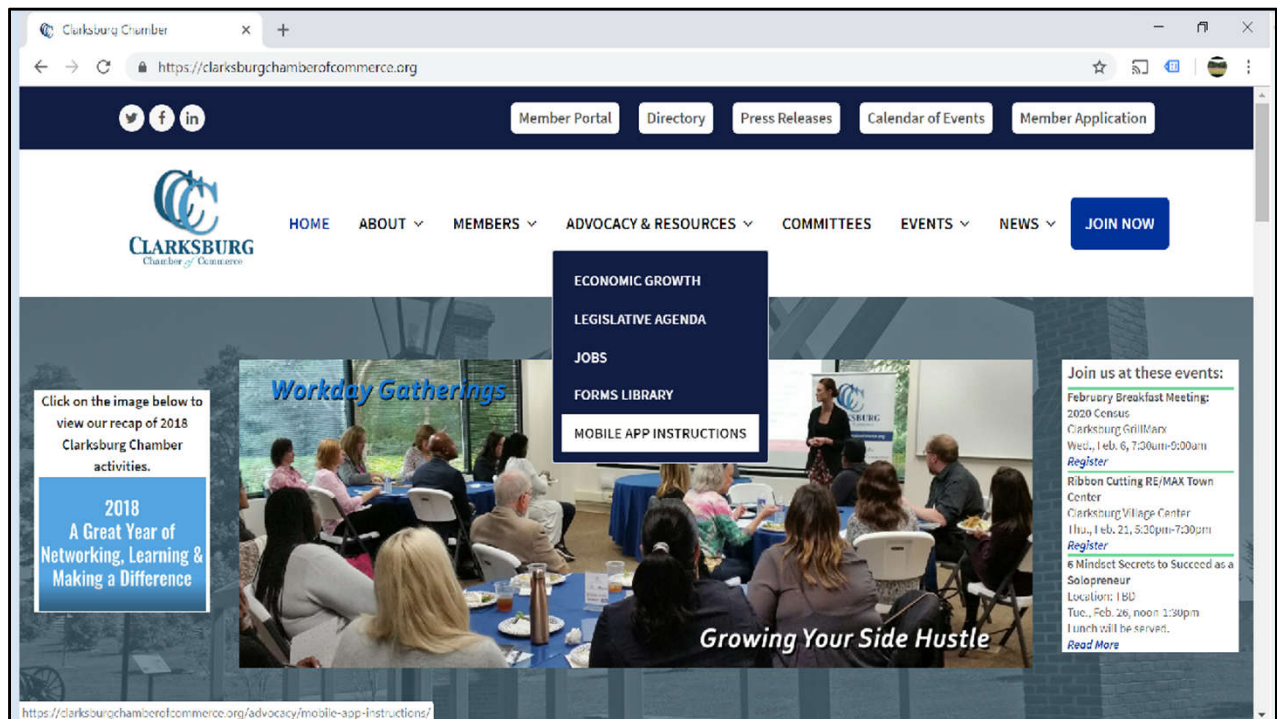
Clarksburg Chamber
https://clarksburgchamberofcommerce.org

Member Portal
Directory
Press Releases
Calendar of Events
Member Application

CLARKSBURG
Chamber of Commerce

HOME
ABOUT
MEMBERS
ADVOCACY & RESOURCES
COMMITTEES
EVENTS
NEWS
JOIN NOW

ECONOMIC GROWTH
LEGISLATIVE AGENDA
JOBS
FORMS LIBRARY
MOBILE APP INSTRUCTIONS

Click on the image below to view our recap of 2018 Clarksburg Chamber activities.

2018
A Great Year of Networking, Learning & Making a Difference

Workday Gatherings

Growing Your Side Hustle

Join us at these events:
February Breakfast Meeting: 2020 Census
Clarksburg GrillMarx
Wed., Feb. 6, 7:30am-9:00am
Register
Ribbon Cutting RE/MAX Town Center
Clarksburg Village Center
Thu., Feb. 21, 5:30pm-7:30pm
Register
6 Mindset Secrets to Succeed as a Solopreneur
Location: TBD
Tue., Feb. 26, noon-1:30pm
Lunch will be served.
Read More

https://clarksburgchamberofcommerce.org/advocacy/mobile-app-instructions/